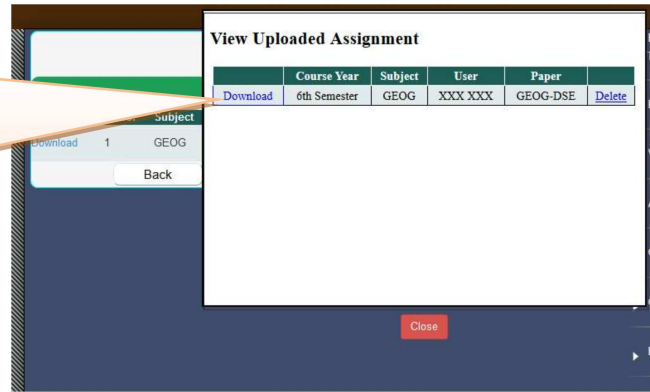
View Uploaded Assignment

| | Course Year | Subject | User | Paper | |
|---|---|---|---|---|---|
| Download | 6th Semester | GEOG | XXX XXX | GEOG-DSE | Delete |

Subject

Download 1 GEOG

Back

Close